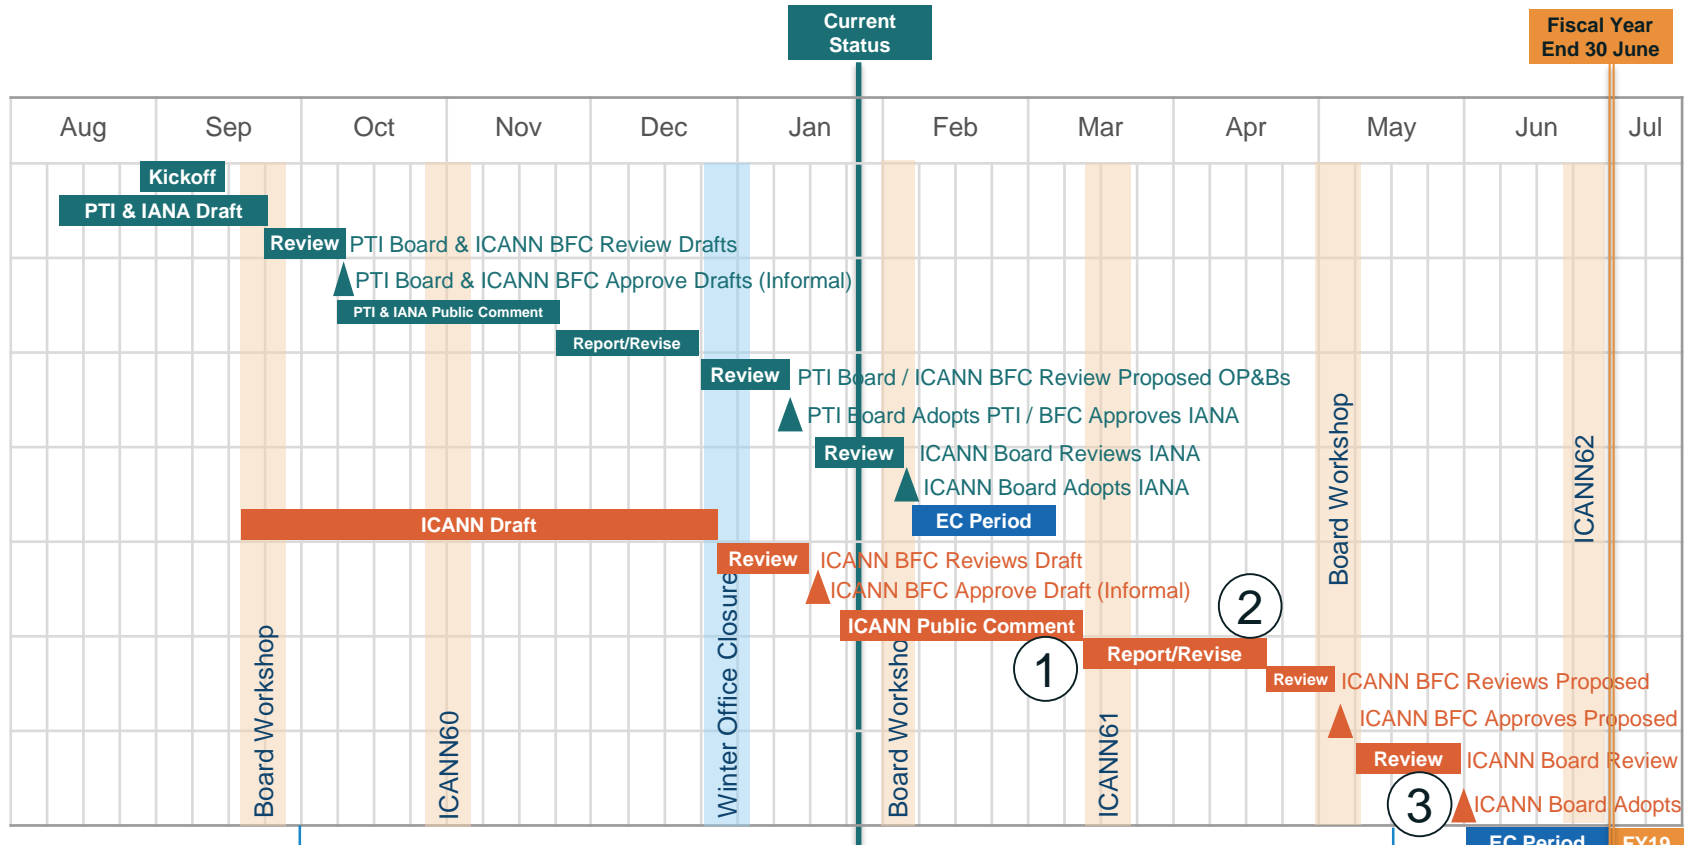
Current Status

Fiscal Year End 30 June

| Aug | Sep | Oct | Nov | Dec | Jan | Feb | Mar | Apr | May | Jun | Jul |
|---|---|---|---|---|---|---|---|---|---|---|---|

Kickoff

PTI & IANA Draft

Review PTI Board & ICANN BFC Review Drafts

PTI Board & ICANN BFC Approve Drafts (Informal)

PTI & IANA Public Comment

Report/Revise

Review PTI Board / ICANN BFC Review Proposed OP&Bs

PTI Board Adopts PTI / BFC Approves IANA

Review ICANN Board Reviews IANA

ICANN Board Adopts IANA

EC Period

ICANN Draft

Review ICANN BFC Reviews Draft

ICANN BFC Approve Draft (Informal)

2

ICANN Public Comment

1

Report/Revise

Review ICANN BFC Reviews Proposed

ICANN BFC Approves Proposed

Review ICANN Board Review

3

ICANN Board Adopts

EC Period

FY19

Board Workshop

ICANN60

Winter Office Closure

Board Worksho

ICANN61

Board Workshop

ICANN62